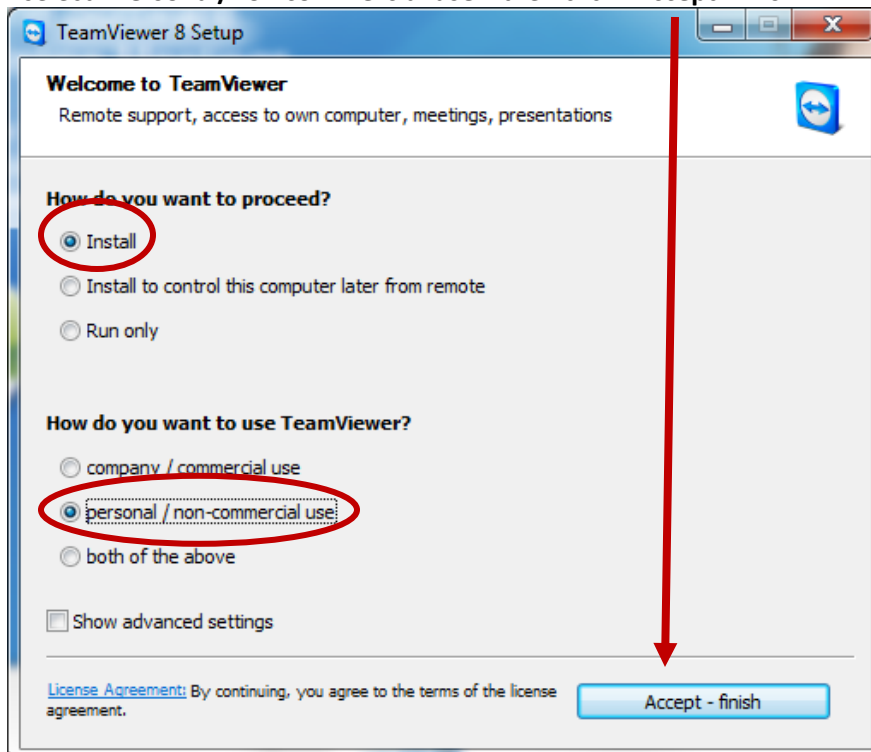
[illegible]

TeamViewer 8 Setup

Welcome to TeamViewer

Remote support, access to own computer, meetings, presentations

How do you want to proceed?

Install

Install to control this computer later from remote

Run only

How do you want to use TeamViewer?

company / commercial use

personal / non-commercial use

both of the above

Show advanced settings

License Agreement: By continuing, you agree to the terms of the license agreement.

Accept - finish